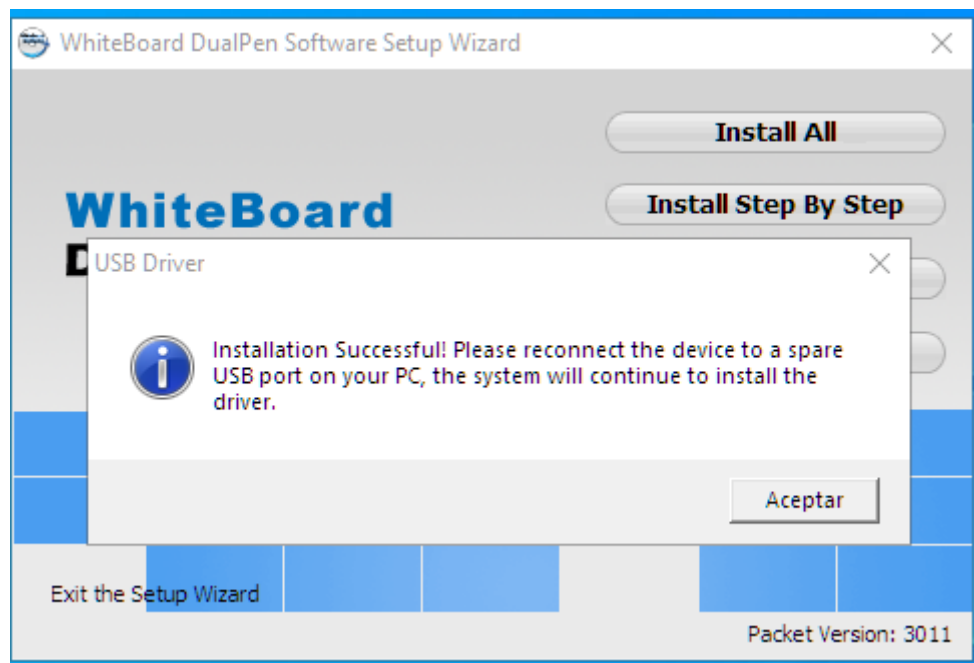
WhiteBoard DualPen Software Setup Wizard

Install All

Install Step By Step

WhiteBoard

D

USB Driver

Installation Successful! Please reconnect the device to a spare USB port on your PC, the system will continue to install the driver.

Aceptar

Exit the Setup Wizard

Packet Version: 3011